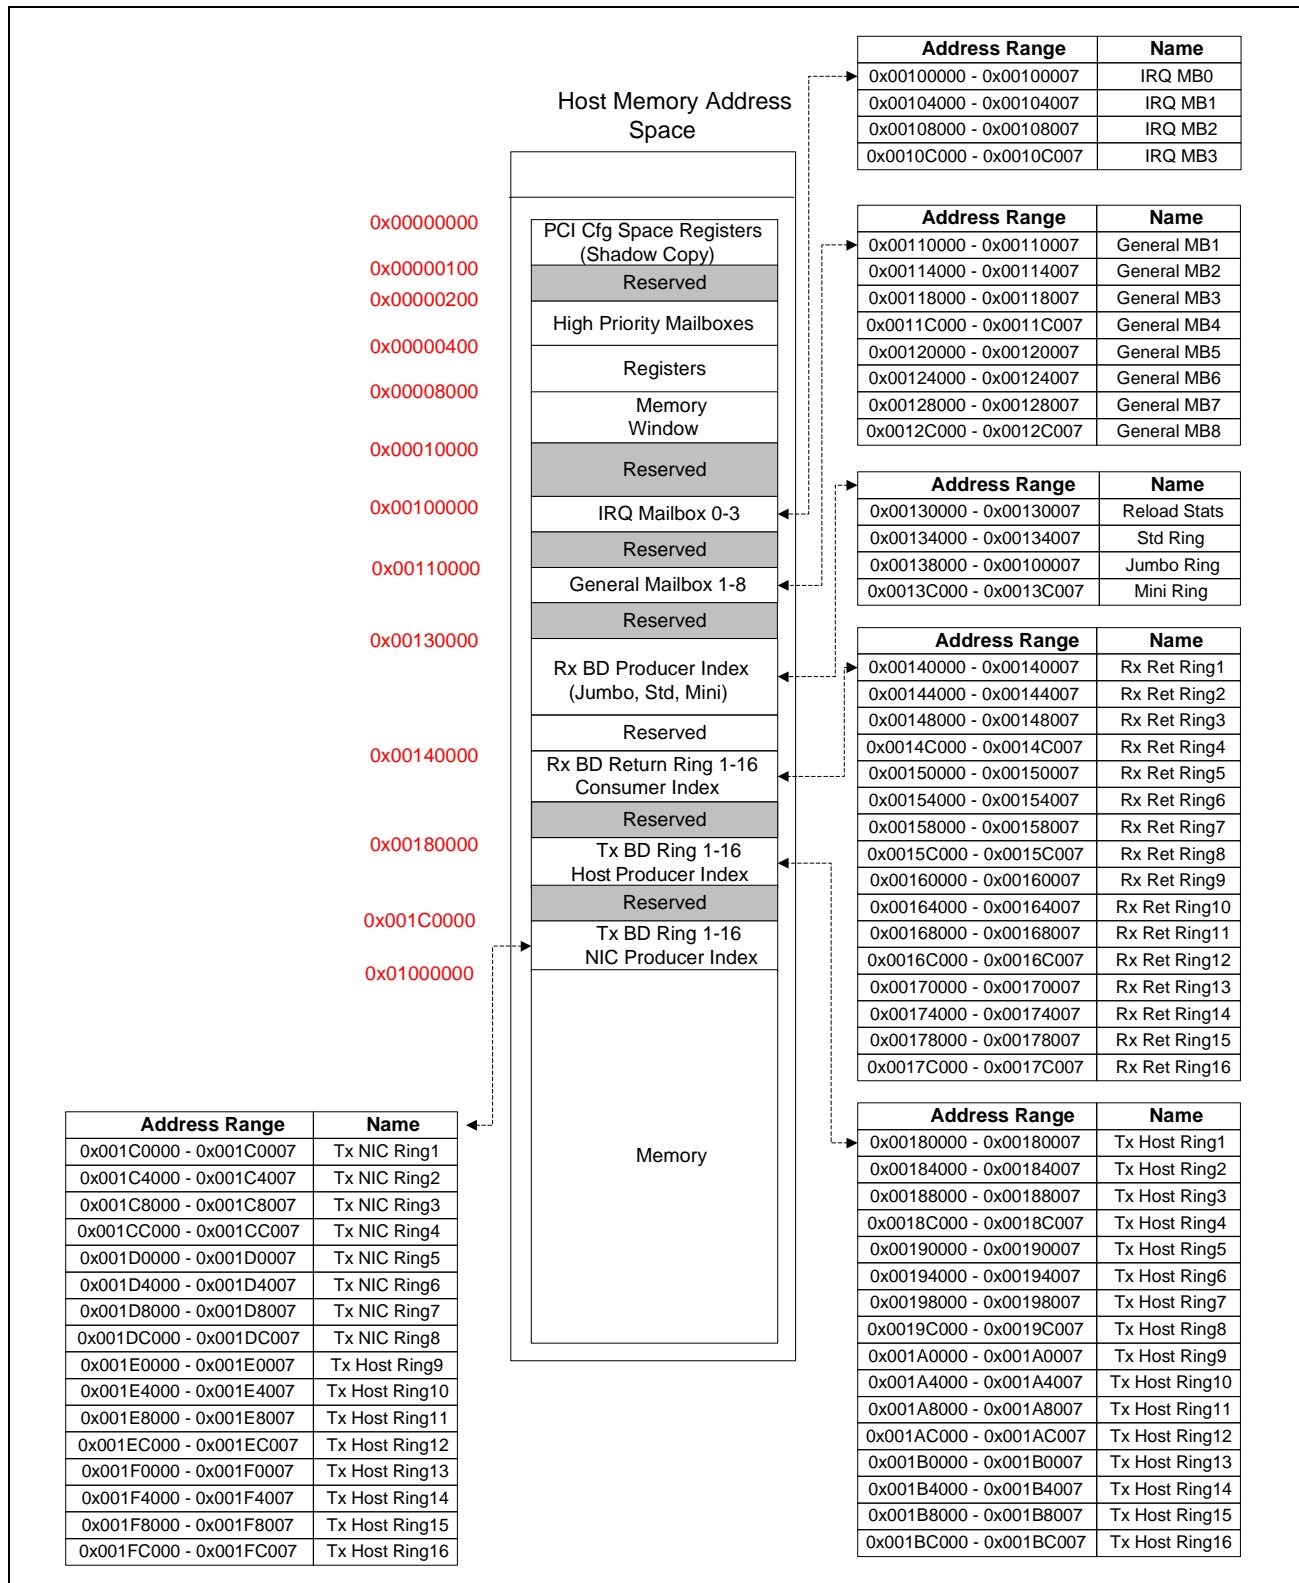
Host Memory Address Space

0x00000000
PCI Cfg Space Registers (Shadow Copy)
0x00000100
Reserved
0x00000200
High Priority Mailboxes
0x00000400
Registers
0x00008000
Memory Window
0x00010000
Reserved
0x00100000
IRQ Mailbox 0-3
Reserved
0x00110000
General Mailbox 1-8
Reserved
0x00130000
Rx BD Producer Index (Jumbo, Std, Mini)
Reserved
0x00140000
Rx BD Return Ring 1-16 Consumer Index
Reserved
0x00180000
Tx BD Ring 1-16 Host Producer Index
Reserved
0x001C0000
Tx BD Ring 1-16 NIC Producer Index
0x01000000
Memory

| Address Range | Name |
|---|---|
| 0x00100000 - 0x00100007 | IRQ MB0 |
| 0x00104000 - 0x00104007 | IRQ MB1 |
| 0x00108000 - 0x00108007 | IRQ MB2 |
| 0x0010C000 - 0x0010C007 | IRQ MB3 |

| Address Range | Name |
|---|---|
| 0x00110000 - 0x00110007 | General MB1 |
| 0x00114000 - 0x00114007 | General MB2 |
| 0x00118000 - 0x00118007 | General MB3 |
| 0x0011C000 - 0x0011C007 | General MB4 |
| 0x00120000 - 0x00120007 | General MB5 |
| 0x00124000 - 0x00124007 | General MB6 |
| 0x00128000 - 0x00128007 | General MB7 |
| 0x0012C000 - 0x0012C007 | General MB8 |

| Address Range | Name |
|---|---|
| 0x00130000 - 0x00130007 | Reload Stats |
| 0x00134000 - 0x00134007 | Std Ring |
| 0x00138000 - 0x00100007 | Jumbo Ring |
| 0x0013C000 - 0x0013C007 | Mini Ring |

| Address Range | Name |
|---|---|
| 0x00140000 - 0x00140007 | Rx Ret Ring1 |
| 0x00144000 - 0x00144007 | Rx Ret Ring2 |
| 0x00148000 - 0x00148007 | Rx Ret Ring3 |
| 0x0014C000 - 0x0014C007 | Rx Ret Ring4 |
| 0x00150000 - 0x00150007 | Rx Ret Ring5 |
| 0x00154000 - 0x00154007 | Rx Ret Ring6 |
| 0x00158000 - 0x00158007 | Rx Ret Ring7 |
| 0x0015C000 - 0x0015C007 | Rx Ret Ring8 |
| 0x00160000 - 0x00160007 | Rx Ret Ring9 |
| 0x00164000 - 0x00164007 | Rx Ret Ring10 |
| 0x00168000 - 0x00168007 | Rx Ret Ring11 |
| 0x0016C000 - 0x0016C007 | Rx Ret Ring12 |
| 0x00170000 - 0x00170007 | Rx Ret Ring13 |
| 0x00174000 - 0x00174007 | Rx Ret Ring14 |
| 0x00178000 - 0x00178007 | Rx Ret Ring15 |
| 0x0017C000 - 0x0017C007 | Rx Ret Ring16 |

| Address Range | Name |
|---|---|
| 0x00180000 - 0x00180007 | Tx Host Ring1 |
| 0x00184000 - 0x00184007 | Tx Host Ring2 |
| 0x00188000 - 0x00188007 | Tx Host Ring3 |
| 0x0018C000 - 0x0018C007 | Tx Host Ring4 |
| 0x00190000 - 0x00190007 | Tx Host Ring5 |
| 0x00194000 - 0x00194007 | Tx Host Ring6 |
| 0x00198000 - 0x00198007 | Tx Host Ring7 |
| 0x0019C000 - 0x0019C007 | Tx Host Ring8 |
| 0x001A0000 - 0x001A0007 | Tx Host Ring9 |
| 0x001A4000 - 0x001A4007 | Tx Host Ring10 |
| 0x001A8000 - 0x001A8007 | Tx Host Ring11 |
| 0x001AC000 - 0x001AC007 | Tx Host Ring12 |
| 0x001B0000 - 0x001B0007 | Tx Host Ring13 |
| 0x001B4000 - 0x001B4007 | Tx Host Ring14 |
| 0x001B8000 - 0x001B8007 | Tx Host Ring15 |
| 0x001BC000 - 0x001BC007 | Tx Host Ring16 |

| Address Range | Name |
|---|---|
| 0x001C0000 - 0x001C0007 | Tx NIC Ring1 |
| 0x001C4000 - 0x001C4007 | Tx NIC Ring2 |
| 0x001C8000 - 0x001C8007 | Tx NIC Ring3 |
| 0x001CC000 - 0x001CC007 | Tx NIC Ring4 |
| 0x001D0000 - 0x001D0007 | Tx NIC Ring5 |
| 0x001D4000 - 0x001D4007 | Tx NIC Ring6 |
| 0x001D8000 - 0x001D8007 | Tx NIC Ring7 |
| 0x001DC000 - 0x001DC007 | Tx NIC Ring8 |
| 0x001E0000 - 0x001E0007 | Tx Host Ring9 |
| 0x001E4000 - 0x001E4007 | Tx Host Ring10 |
| 0x001E8000 - 0x001E8007 | Tx Host Ring11 |
| 0x001EC000 - 0x001EC007 | Tx Host Ring12 |
| 0x001F0000 - 0x001F0007 | Tx Host Ring13 |
| 0x001F4000 - 0x001F4007 | Tx Host Ring14 |
| 0x001F8000 - 0x001F8007 | Tx Host Ring15 |
| 0x001FC000 - 0x001FC007 | Tx Host Ring16 |